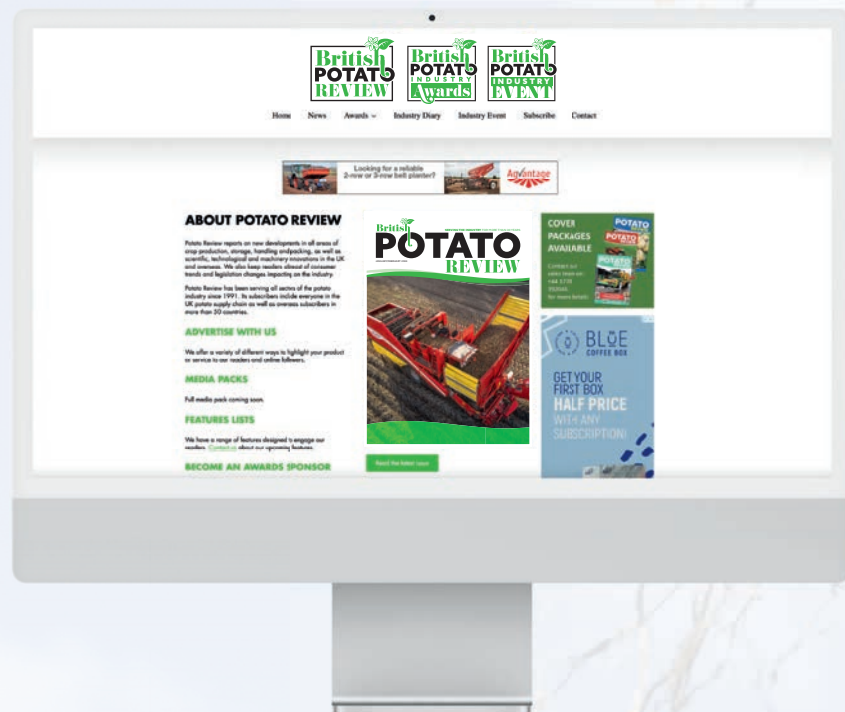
British POTATO REVIEW

British POTATO INDUSTRY Awards

British POTATO INDUSTRY EVENT

Home News Awards Industry Diary Industry Event Subscribe Contact

Looking for a reliable 2-row or 3-row belt planter? Advantage

ABOUT POTATO REVIEW

Potato Review reports on new developments in all areas of crop production, storage, handling and packing, as well as scientific, technological and machinery innovations in the UK and overseas. We also keep readers abreast of consumer trends and legislation changes impacting on the industry.

Potato Review has been serving all sectors of the potato industry since 1991. Its subscribers include everyone in the UK potato supply chain as well as overseas subscribers in more than 50 countries.

ADVERTISE WITH US

We offer a variety of different ways to highlight your product or service to our readers and online followers.

MEDIA PACKS

Full media pack coming soon.

FEATURES LISTS

We have a range of features designed to engage our readers. Contact us about our upcoming features.

BECOME AN AWARDS SPONSOR

British POTATO REVIEW

Read the latest issue

COVER PACKAGES AVAILABLE

Contact our sales team on +44 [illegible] for more details

POTATO

BLUE COFFEE BOX

GET YOUR FIRST BOX HALF PRICE WITH ANY SUBSCRIPTION!